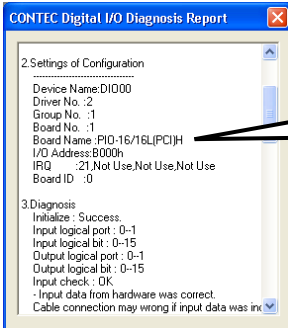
CONTEC Digital I/O Diagnosis Report

2.Settings of Configuration
------------------------------------
Device Name:DIO00
Driver No. :2
Group No. :1
Board No. :1
Board Name :PIO-16/16L(PCI)H
I/O Address:B000h
IRQ :21,Not Use,Not Use,Not Use
Board ID :0

3.Diagnosis
Initialize : Success.
Input logical port : 0--1
Input logical bit : 0--15
Output logical port : 0--1
Output logical bit : 0--15
Input check : OK
- Input data from hardware was correct.
Cable connection may wrong if input data was in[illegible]